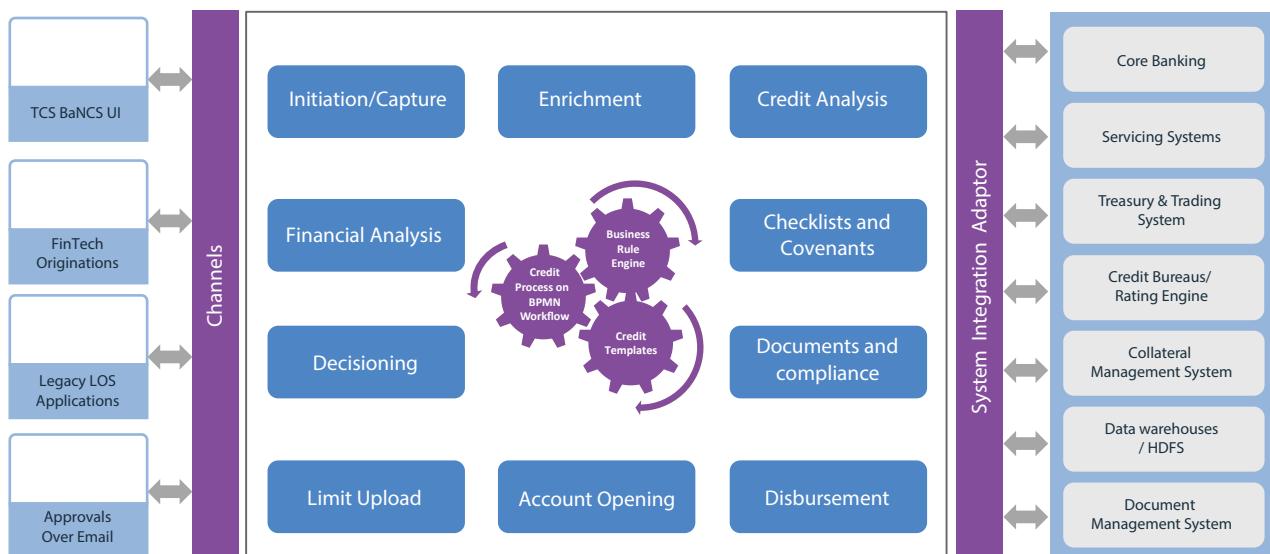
TCS BaNCS UI

FinTech Originations

Legacy LOS Applications

Approvals Over Email

Channels

Initiation/Capture

Enrichment

Credit Analysis

Financial Analysis

Business Rule Engine

Credit Process on BPMN Workflow

Credit Templates

Checklists and Covenants

Decisioning

Documents and compliance

Limit Upload

Account Opening

Disbursement

System Integration Adaptor

Core Banking

Servicing Systems

Treasury & Trading System

Credit Bureaus/ Rating Engine

Collateral Management System

Data warehouses / HDFS

Document Management System